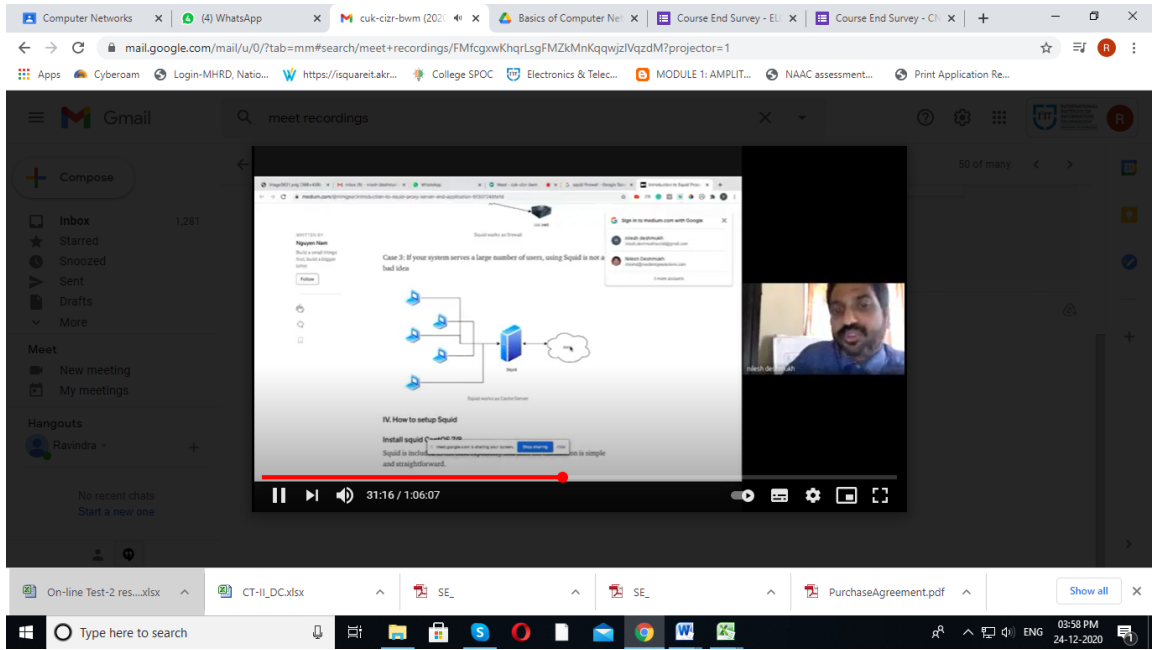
Computer Networks × (4) WhatsApp × cuk-cizr-bwm (202( × Basics of Computer Ne × Course End Survey - EL × Course End Survey - C ×

mail.google.com/mail/u/0/?tab=mm#search/meet+recordings/FMfcgxwKhqrLsgFMZkMnKqqwjzlVqzdM?projector=1

Apps Cyberoam Login-MHRD, Natio... https://isquareit.akr... College SPOC Electronics & Telec... MODULE 1: AMPLIT... NAAC assessment... Print Application Re...

Gmail meet recordings

50 of many

Compose
Inbox 1,281
Starred
Snoozed
Sent
Drafts
More

Meet
New meeting
My meetings

Hangouts
Ravindra

No recent chats
Start a new one

WRITTEN BY
Nguyen Nam
Follow

Squid works as firewall

Case 3: If your system serves a large number of users, using Squid is not a bad idea

Sign in to medium.com with Google

Squid works as Cache Server

IV. How to setup Squid

Install squid

Squid is include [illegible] is simple and straightforward.

meet.google.com is sharing your screen. Stop sharing Hide

nilesh deshmukh

31:16 / 1:06:07

On-line Test-2 res....xlsx CT-II_DC.xlsx SE_ SE_ PurchaseAgreement.pdf Show all

Type here to search

ENG 03:58 PM 24-12-2020